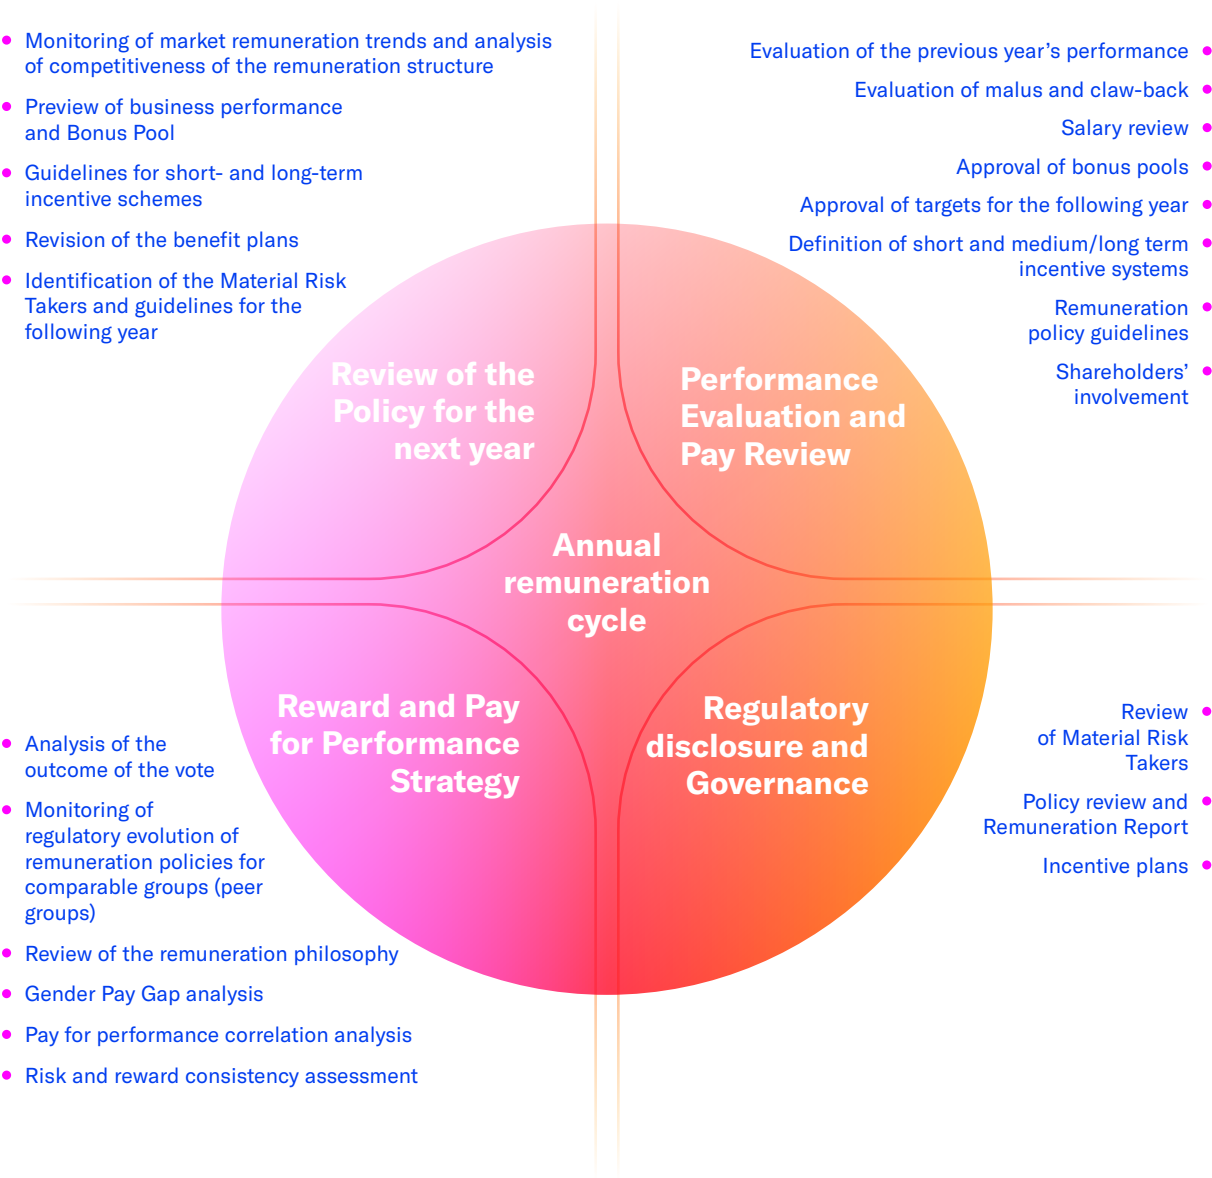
- Monitoring of market remuneration trends and analysis of competitiveness of the remuneration structure
- Preview of business performance and Bonus Pool
- Guidelines for short- and long-term incentive schemes
- Revision of the benefit plans
- Identification of the Material Risk Takers and guidelines for the following year

- Evaluation of the previous year's performance
- Evaluation of malus and claw-back
- Salary review
- Approval of bonus pools
- Approval of targets for the following year
- Definition of short and medium/long term incentive systems
- Remuneration policy guidelines
- Shareholders' involvement

Review of the Policy for the next year

Performance Evaluation and Pay Review

Annual remuneration cycle

Reward and Pay for Performance Strategy

Regulatory disclosure and Governance

- Analysis of the outcome of the vote
- Monitoring of regulatory evolution of remuneration policies for comparable groups (peer groups)
- Review of the remuneration philosophy
- Gender Pay Gap analysis
- Pay for performance correlation analysis
- Risk and reward consistency assessment

- Review of Material Risk Takers
- Policy review and Remuneration Report
- Incentive plans